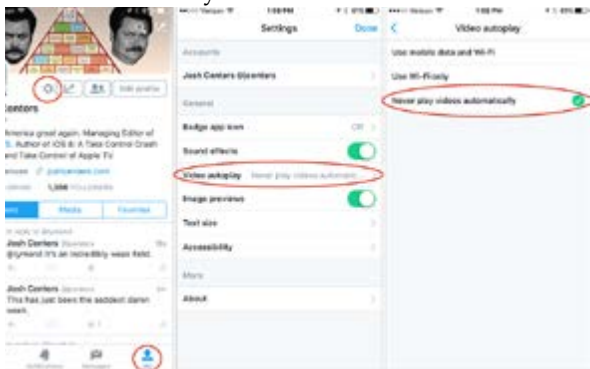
Edit profile

centers

America great again. Managing Editor of S. Author of iOS 8: A Take Control Crash and Take Control of Apple TV

joshcenters.com

1,398 FOLLOWERS

Media

Favorites

Josh Centers @jcenters

@tymend It's an incredibly seen field.

Josh Centers @jcenters

This has just been the saddest daren week.

Settings

Done

Accounts

Josh Centers @jcenters

General

Badge app icon

Off

Sound effects

Video autoplay

Never play videos automatic...

Image previews

Text size

Accessibility

More

About

Video autoplay

Use mobile data and Wi-Fi

Use Wi-Fi only

Never play videos automatically